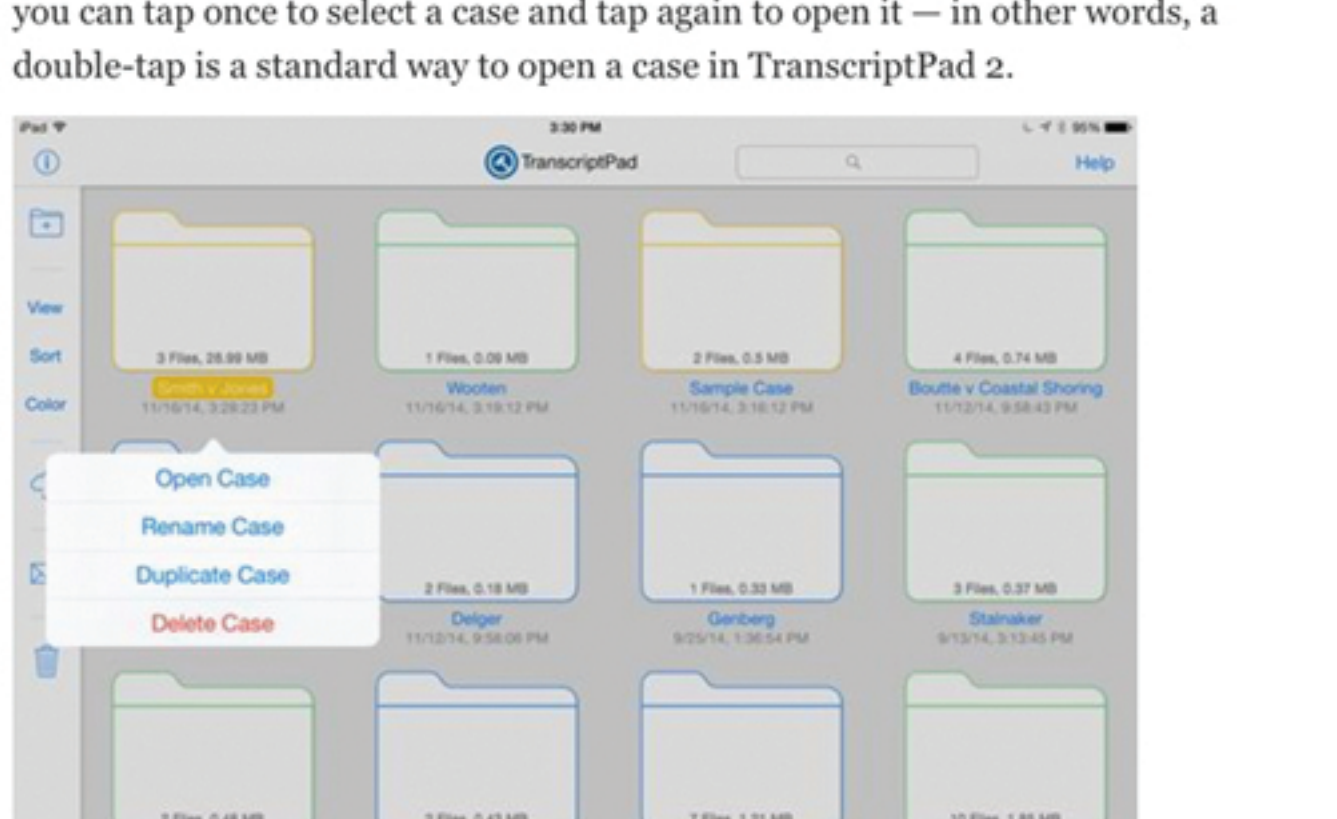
you can tap once to select a case and tap again to open it — in other words, a double-tap is a standard way to open a case in TranscriptPad 2.

iPad
3:30 PM
95%
TranscriptPad
Help

View
Sort
Color

3 Files, 28.99 MB
Smith v Jones
11/16/14, 3:28:23 PM

1 Files, 0.09 MB
Wooten
11/16/14, 3:19:12 PM

2 Files, 0.5 MB
Sample Case
11/16/14, 3:16:12 PM

4 Files, 0.74 MB
Boutte v Coastal Shoring
11/12/14, 9:58:43 PM

Open Case
Rename Case
Duplicate Case
Delete Case

2 Files, 0.18 MB
Delger
11/12/14, 9:56:06 PM

1 Files, 0.33 MB
Genberg
9/25/14, 1:36:54 PM

3 Files, 0.37 MB
Stalnaker
9/13/14, 3:13:45 PM

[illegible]
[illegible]
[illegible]
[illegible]